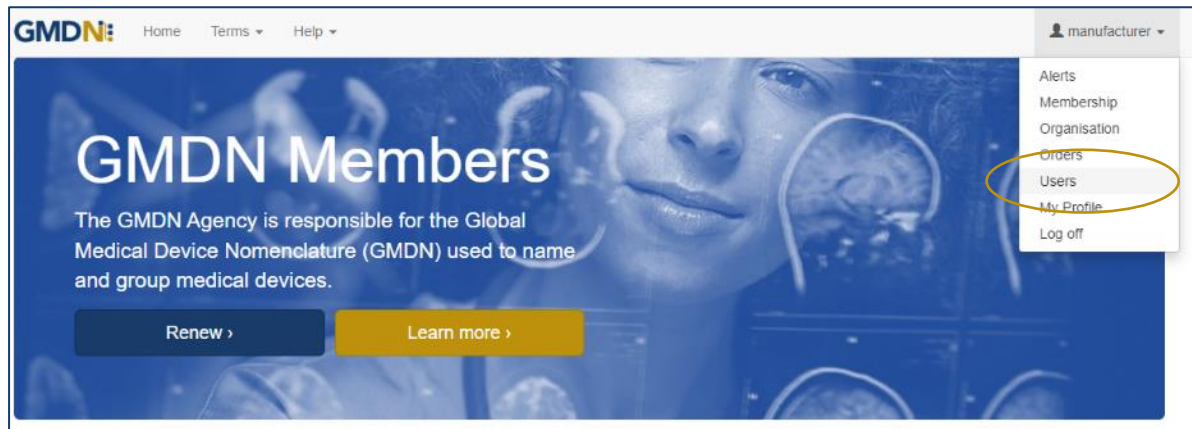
GMDN

Home Terms ▾ Help ▾

manufacturer ▾

Alerts
Membership
Organisation
Orders
Users
My Profile
Log off

GMDN Members

The GMDN Agency is responsible for the Global Medical Device Nomenclature (GMDN) used to name and group medical devices.

Renew ›

Learn more ›